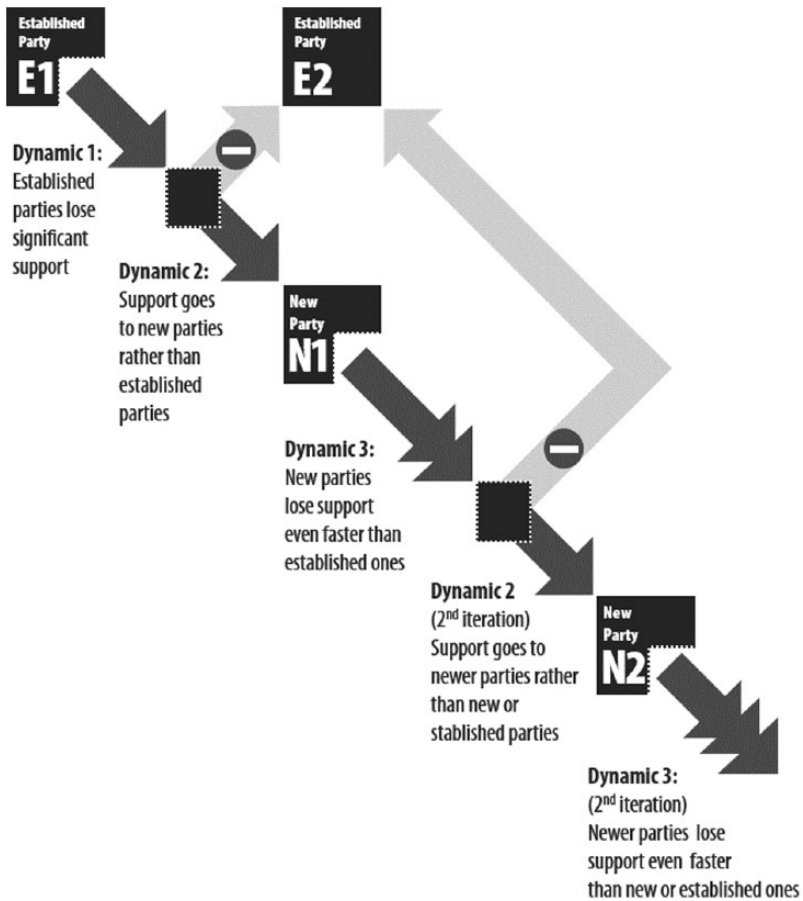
Established Party
E1

Established Party
E2

Dynamic 1:
Established parties lose significant support

Dynamic 2:
Support goes to new parties rather than established parties

New Party
N1

Dynamic 3:
New parties lose support even faster than established ones

Dynamic 2
($2^{nd}$ iteration)
Support goes to newer parties rather than new or stablished parties

New Party
N2

Dynamic 3:
($2^{nd}$ iteration)
Newer parties lose support even faster than new or established ones